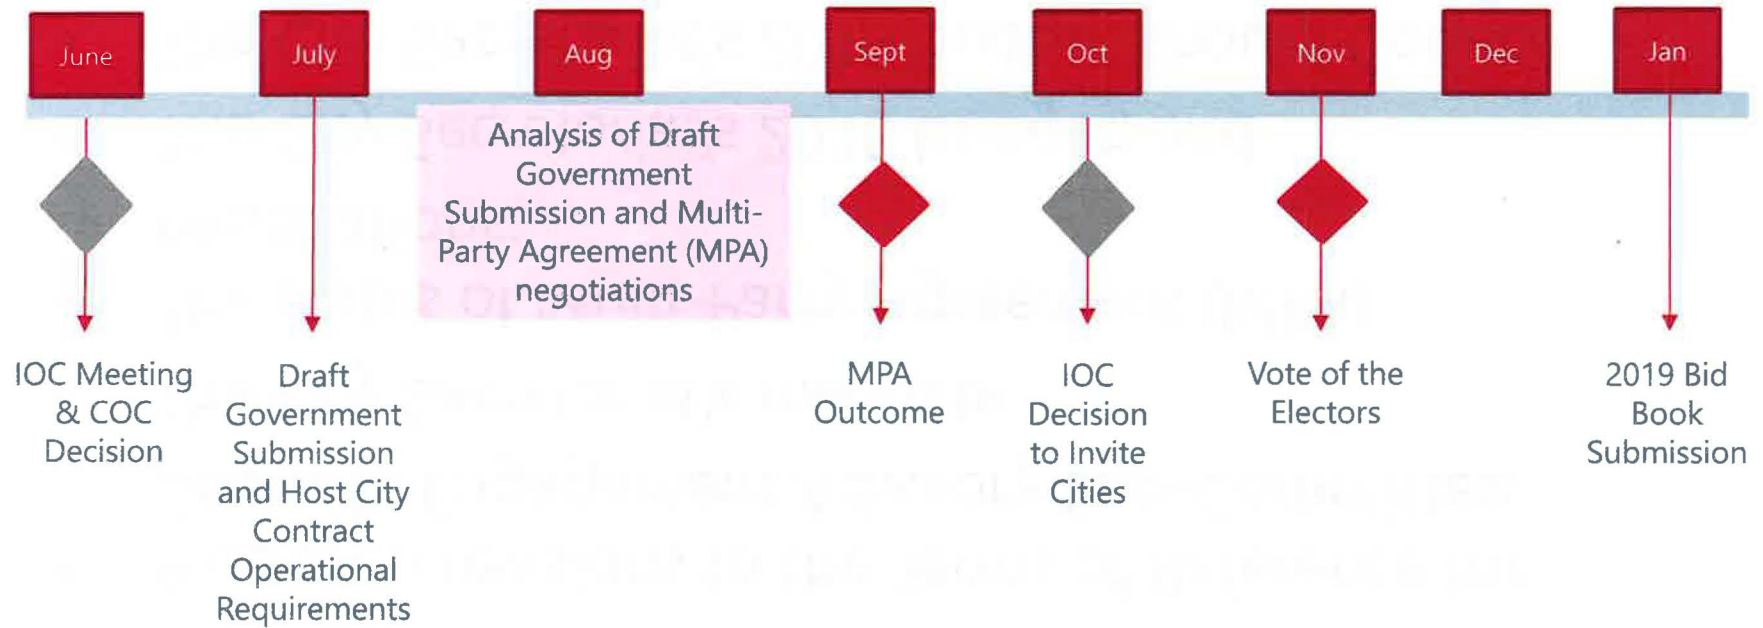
June

July

Aug

Sept

Oct

Nov

Dec

Jan

Analysis of Draft Government Submission and Multi-Party Agreement (MPA) negotiations

IOC Meeting & COC Decision

Draft Government Submission and Host City Contract Operational Requirements

MPA Outcome

IOC Decision to Invite Cities

Vote of the Electors

2019 Bid Book Submission